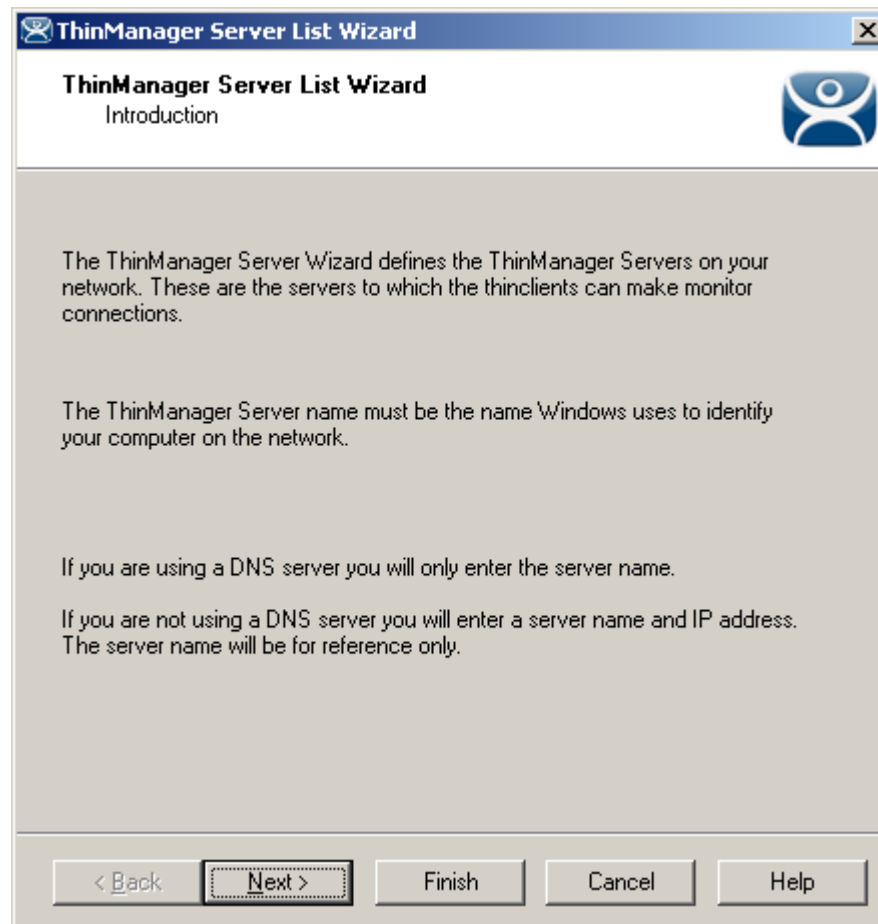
ThinManager Server List Wizard

ThinManager Server List Wizard
Introduction

The ThinManager Server Wizard defines the ThinManager Servers on your network. These are the servers to which the thinclients can make monitor connections.

The ThinManager Server name must be the name Windows uses to identify your computer on the network.

If you are using a DNS server you will only enter the server name.

If you are not using a DNS server you will enter a server name and IP address. The server name will be for reference only.

< Back
Next >
Finish
Cancel
Help